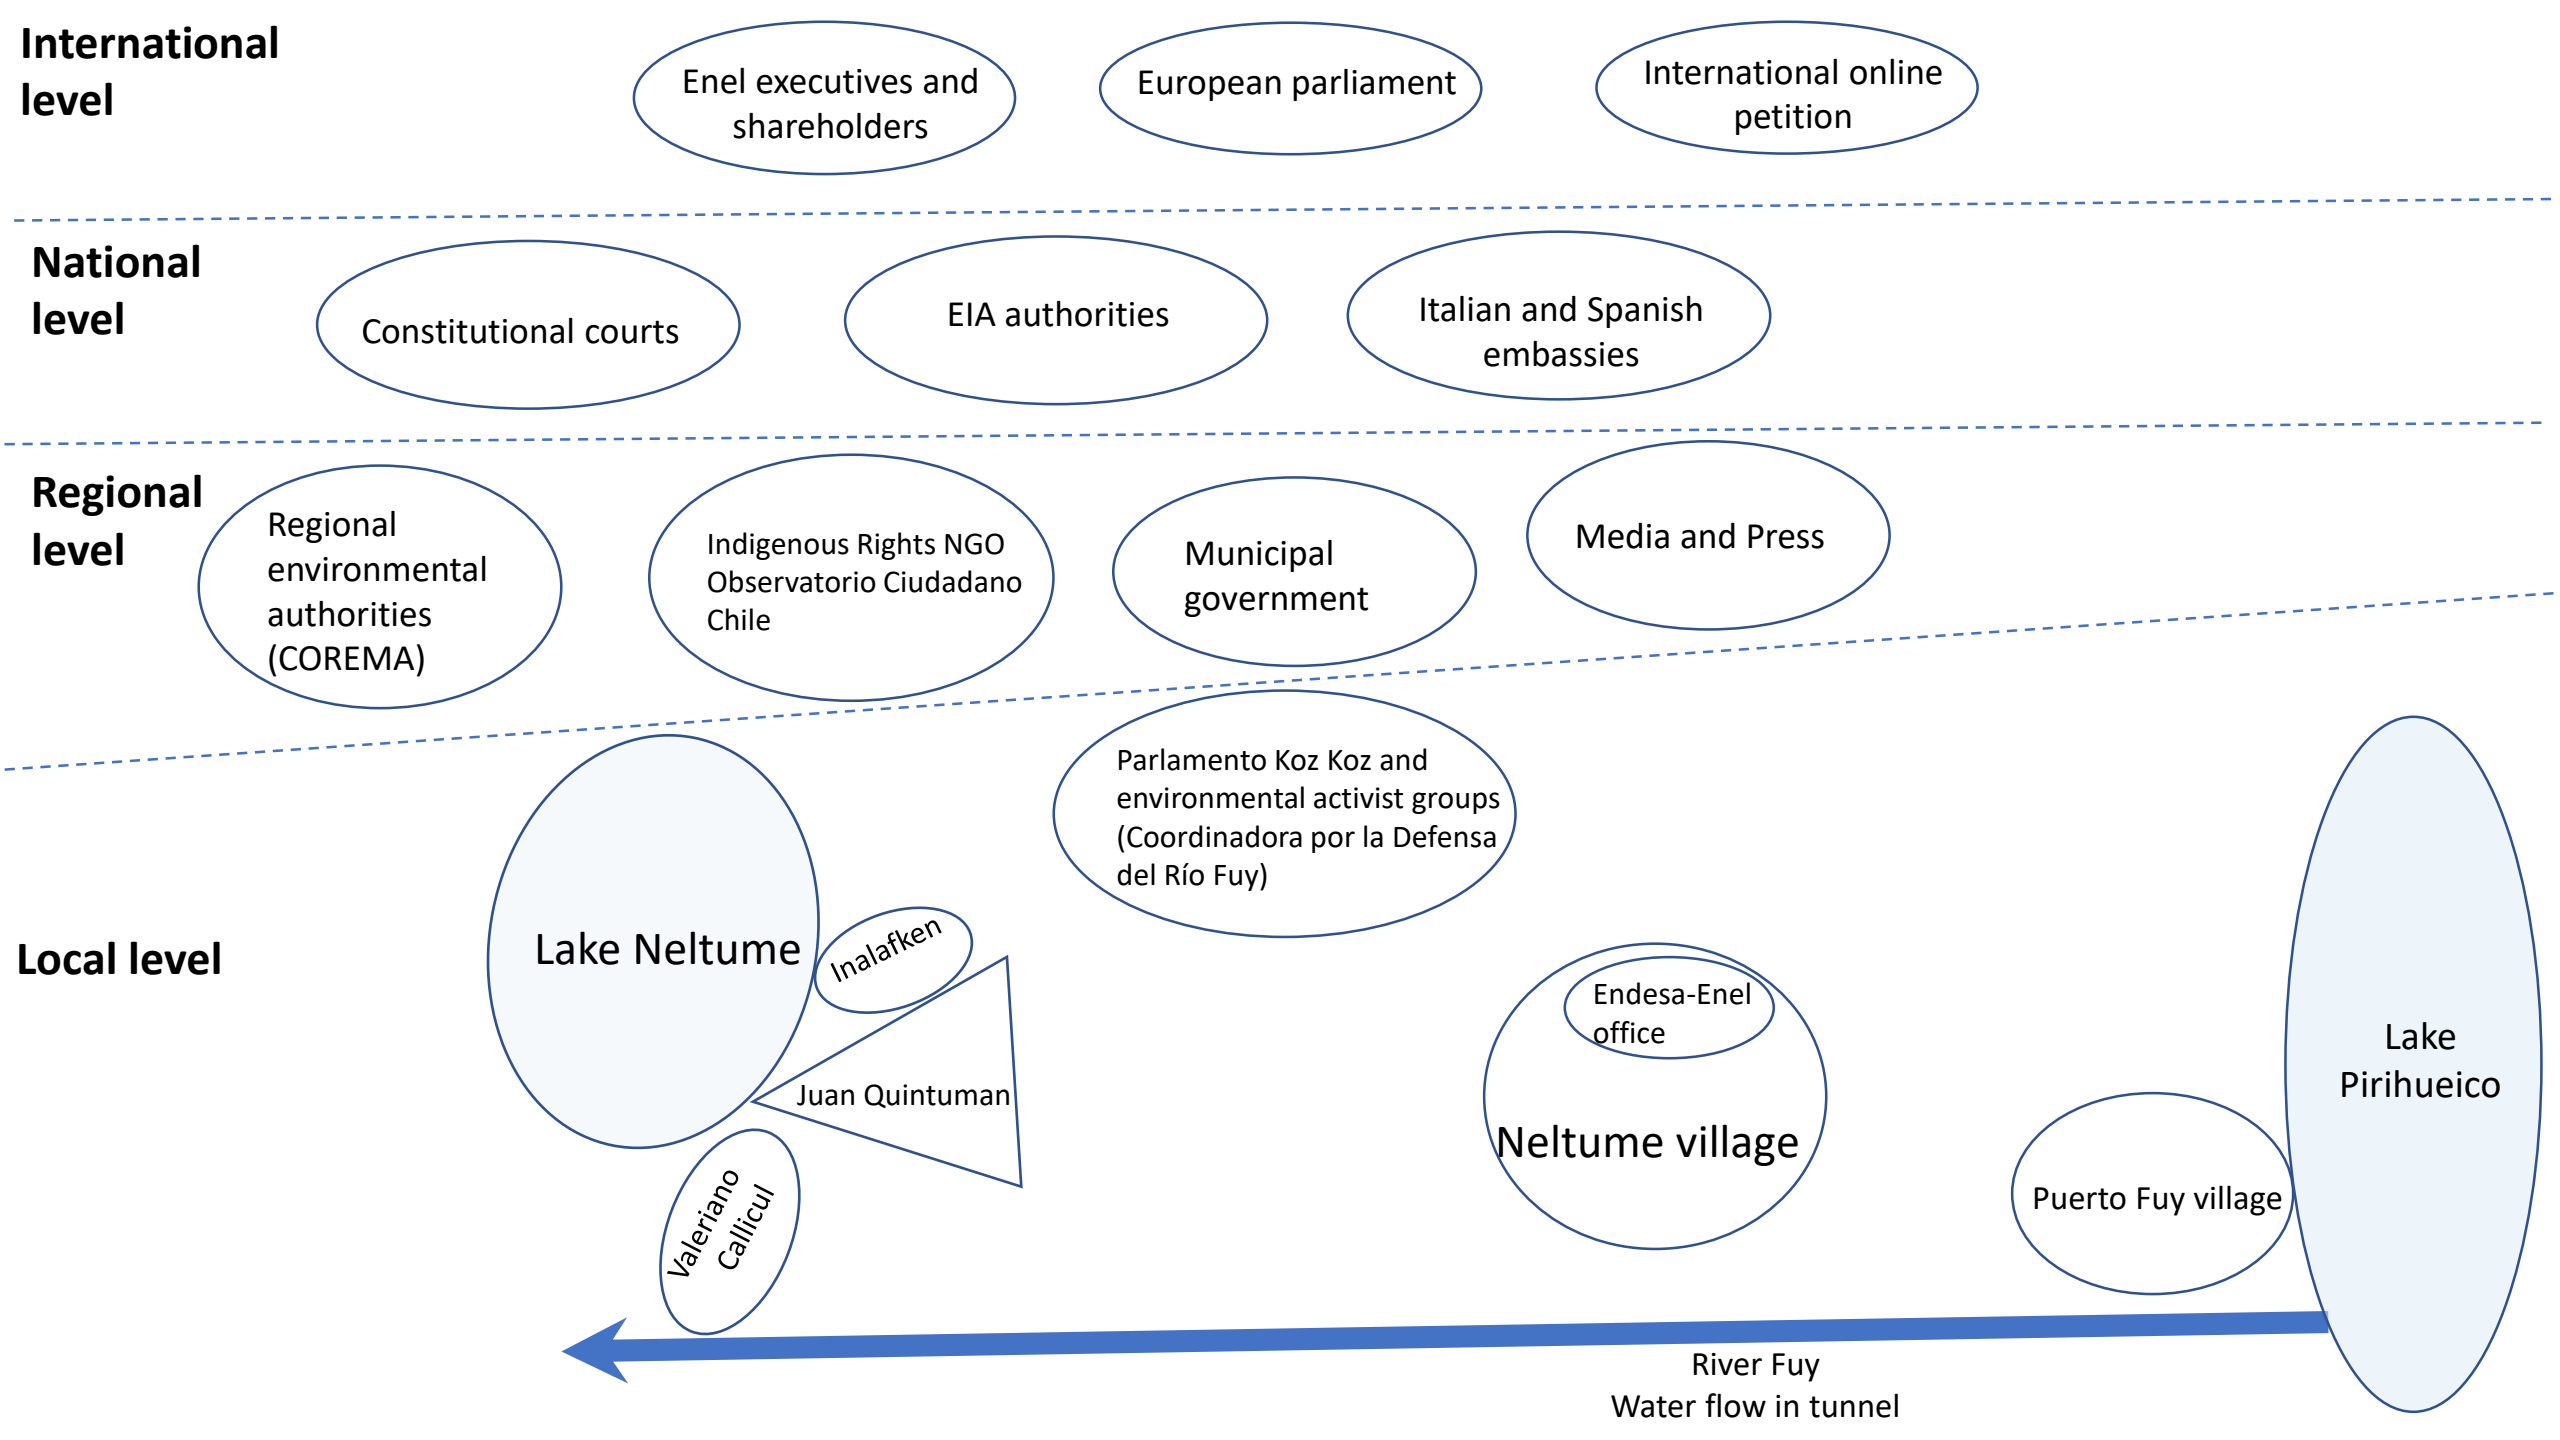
International level

Enel executives and shareholders

European parliament

International online petition

National level

Constitutional courts

EIA authorities

Italian and Spanish embassies

Regional level

Regional environmental authorities (COREMA)

Indigenous Rights NGO Observatorio Ciudadano Chile

Municipal government

Media and Press

Parlamento Koz Koz and environmental activist groups (Coordinadora por la Defensa del Río Fuy)

Local level

Lake Neltume

Inalafken

Juan Quintuman

Valeriano Callicul

Endesa-Enel office

Neltume village

Puerto Fuy village

Lake Pirihueico

River Fuy
Water flow in tunnel